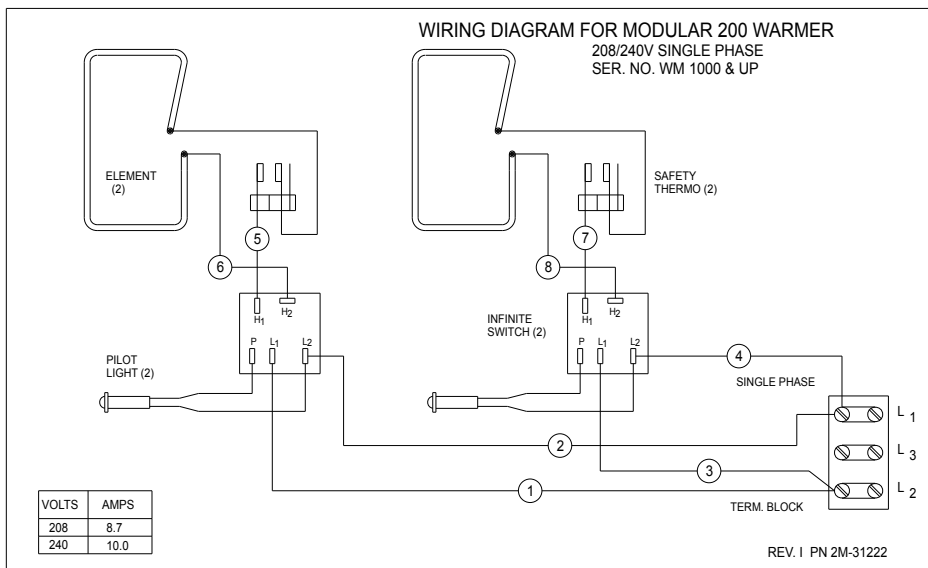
WIRING DIAGRAM FOR MODULAR 200 WARMER
208/240V SINGLE PHASE
SER. NO. WM 1000 & UP

ELEMENT (2)

SAFETY THERMO (2)

5

6

7

8

$H_1$ $H_2$

$H_1$ $H_2$

INFINITE SWITCH (2)

PILOT LIGHT (2)

P $L_1$ $L_2$

P $L_1$ $L_2$

4

SINGLE PHASE

2

3

1

$L_1$
$L_3$
$L_2$

TERM. BLOCK

| VOLTS | AMPS |
|---|---|
| 208 | 8.7 |
| 240 | 10.0 |

REV. I PN 2M-31222